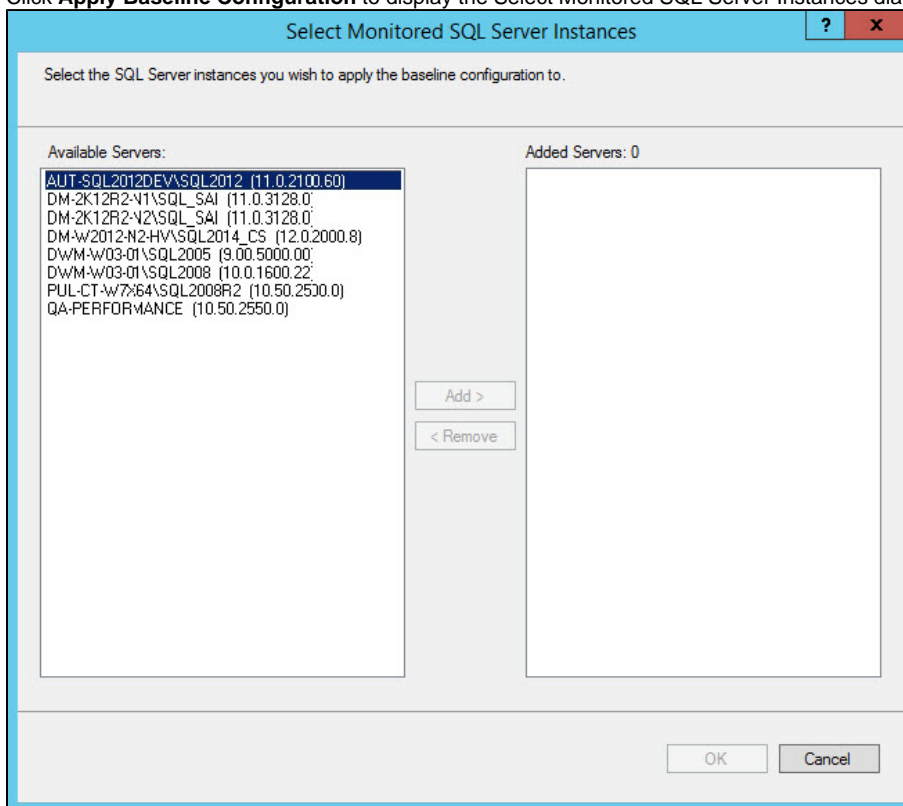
Click **Apply Baseline Configuration** to display the Select Monitored SQL Server Instances dia

Select Monitored SQL Server Instances

?

x

Select the SQL Server instances you wish to apply the baseline configuration to.

Available Servers:

AUT-SQL2012DEV\SQL2012 (11.0.2100.60)
DM-2K12R2-N1\SQL_SAI (11.0.3128.0)
DM-2K12R2-N2\SQL_SAI (11.0.3128.0)
DM-W2012-N2-HV\SQL2014_CS (12.0.2000.8)
DWM-W03-01\SQL2005 (9.00.5000.00)
DWM-W03-01\SQL2008 (10.0.1600.22)
PUL-CT-W7X64\SQL2008R2 (10.50.2500.0)
QA-PERFORMANCE (10.50.2550.0)

Add >

< Remove

Added Servers: 0

OK

Cancel